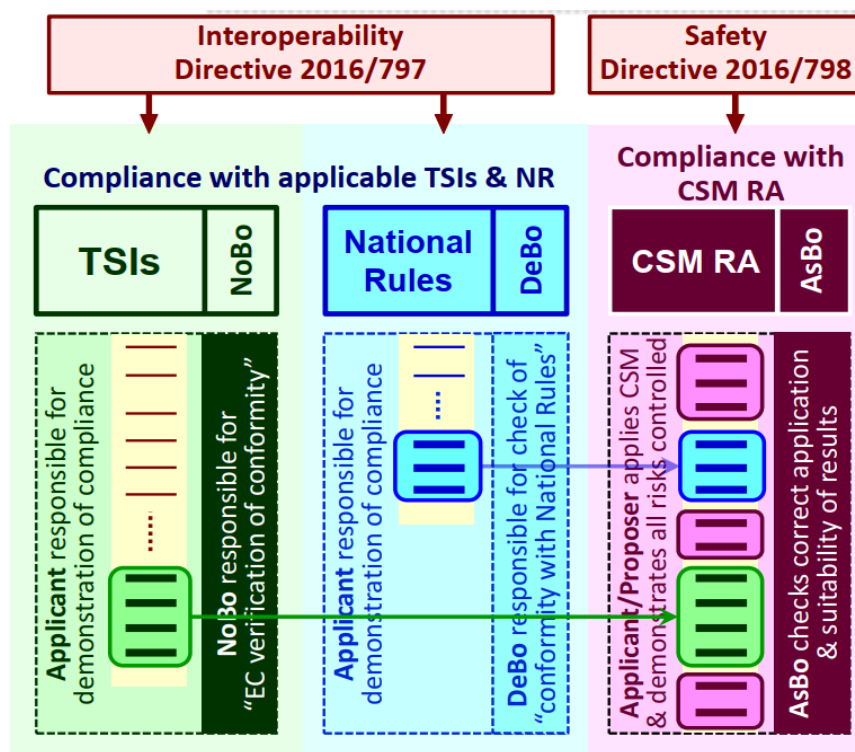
Interoperability Directive 2016/797

Safety Directive 2016/798

Compliance with applicable TSIs & NR

Compliance with CSM RA

TSIs

NoBo

National Rules

DeBo

CSM RA

AsBo

Applicant responsible for demonstration of compliance

NoBo responsible for "EC verification of conformity"

Applicant responsible for demonstration of compliance

DeBo responsible for check of "conformity with National Rules"

Applicant/Proposer applies CSM & demonstrates all risks controlled

AsBo checks correct application & suitability of results